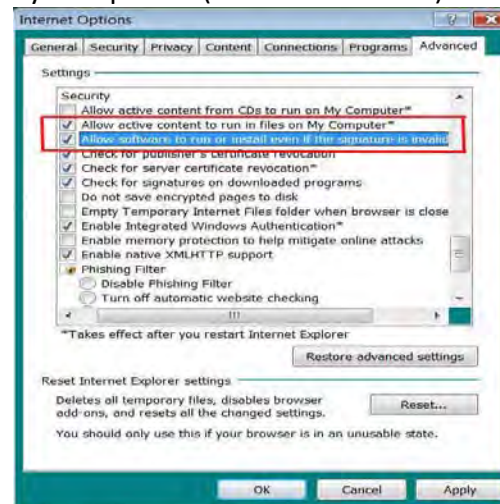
Internet Options

General | Security | Privacy | Content | Connections | Programs | Advanced

Settings

Security
Allow active content from CDs to run on My Computer*
Allow active content to run in files on My Computer*
Allow software to run or install even if the signature is invalid
Check for publisher's certificate revocation
Check for server certificate revocation*
Check for signatures on downloaded programs
Do not save encrypted pages to disk
Empty Temporary Internet Files folder when browser is close
Enable Integrated Windows Authentication*
Enable memory protection to help mitigate online attacks
Enable native XMLHTTP support
Phishing Filter
Disable Phishing Filter
Turn off automatic website checking

*Takes effect after you restart Internet Explorer

Restore advanced settings

Reset Internet Explorer settings

Deletes all temporary files, disables browser add-ons, and resets all the changed settings.

Reset...

You should only use this if your browser is in an unusable state.

OK Cancel Apply